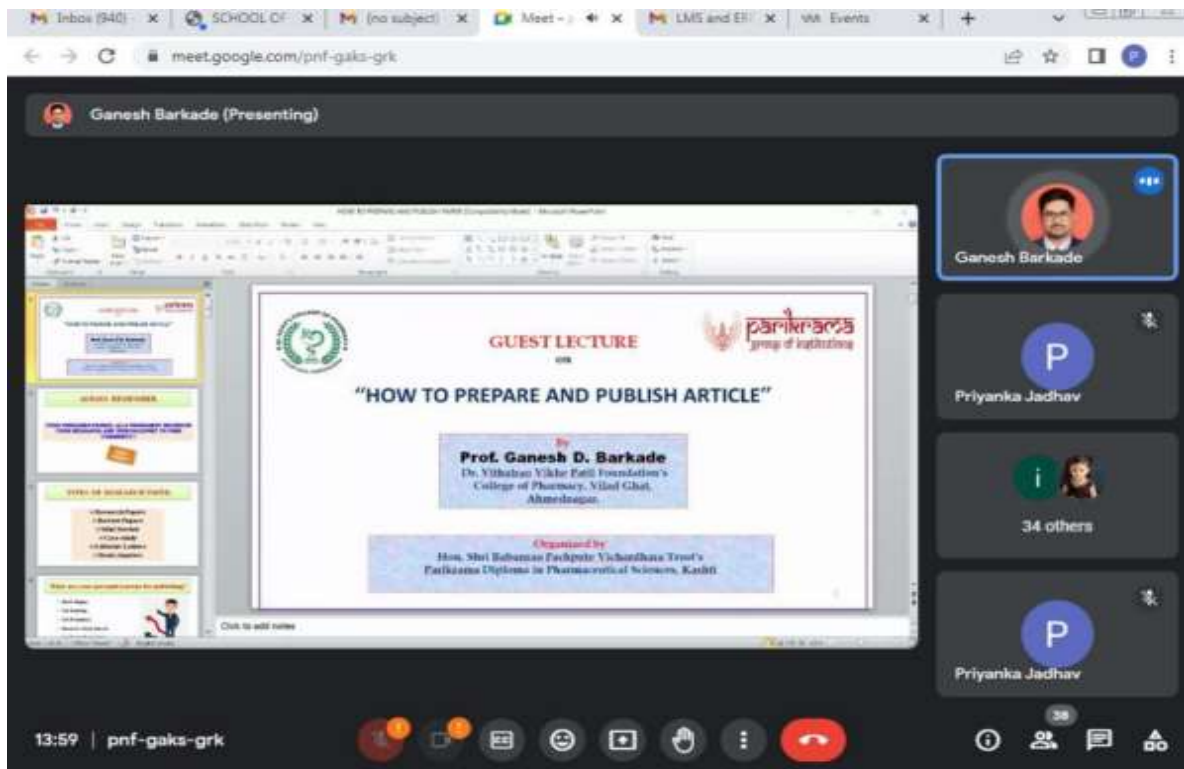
Inbox (940) | SCHOOL OF | (no subject) | Meet - | LMS and ER | Events | +

meet.google.com/pnf-gaks-grk

Ganesh Barkade (Presenting)

HOW TO PREPARE AND PUBLISH PAPER [Compatibility Mode] - Microsoft PowerPoint

GUEST LECTURE

ON

parikrama group of institutions

"HOW TO PREPARE AND PUBLISH ARTICLE"

By
Prof. Ganesh D. Barkade
Dr. Vithalrao Vikhe Patil Foundation's College of Pharmacy, Vilad Ghat, Ahmednagar.

Organized by
Hon. Shri Babanrao Pachpute Vichardhara Trust's
Parikrama Diploma in Pharmaceutical Sciences, Kashti

Click to add notes

Ganesh Barkade

Priyanka Jadhav

34 others

Priyanka Jadhav

13:59 | pnf-gaks-grk

38